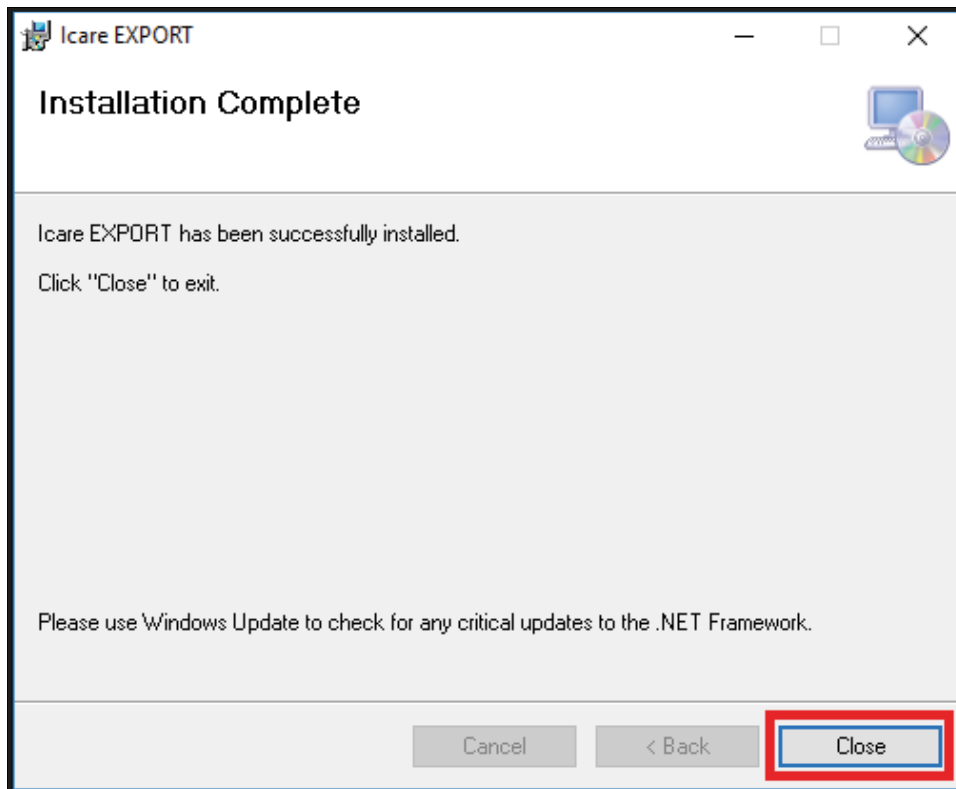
Icare EXPORT

Installation Complete

Icare EXPORT has been successfully installed.

Click "Close" to exit.

Please use Windows Update to check for any critical updates to the .NET Framework.

Cancel

< Back

Close